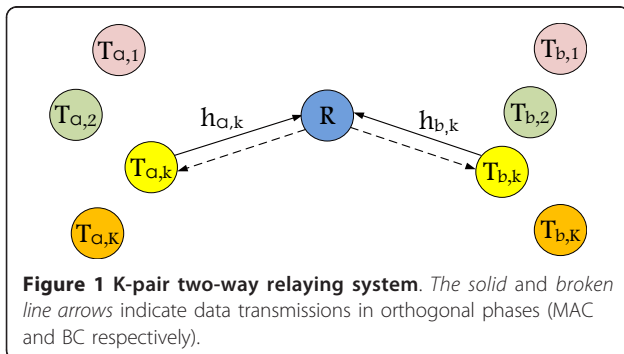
$T_{a,1}$

$T_{b,1}$

$T_{a,2}$

$h_{a,k}$

R

$h_{b,k}$

$T_{b,2}$

$T_{a,k}$

$T_{b,k}$

$T_{a,K}$

$T_{b,K}$

**Figure 1 K-pair two-way relaying system**. *The solid* and *broken line arrows* indicate data transmissions in orthogonal phases (MAC and BC respectively).